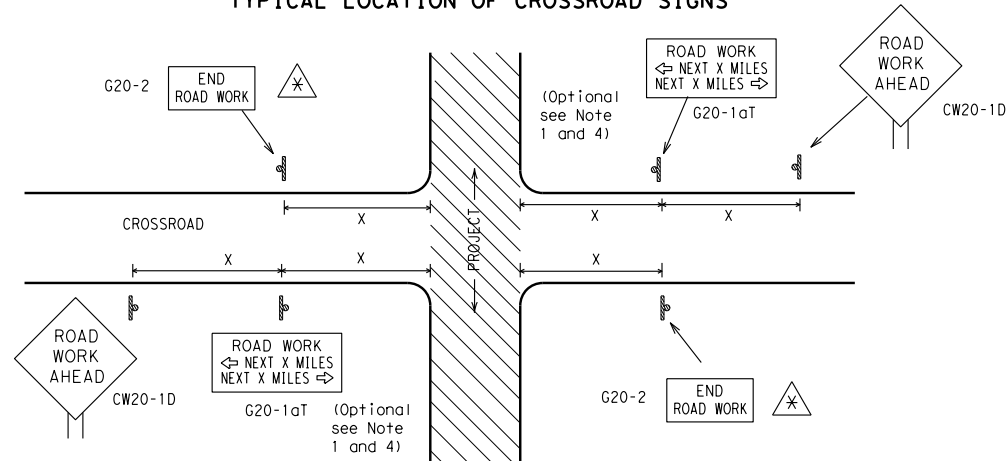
TYPICAL LOCATION OF CROSSROAD SIGNS

G20-2

END
ROAD WORK

(Optional
see Note
1 and 4)

ROAD WORK
⇦ NEXT X MILES
NEXT X MILES ⇨

G20-1aT

ROAD
WORK
AHEAD

CW20-1D

CROSSROAD

X

X

X

X

X

X

PROJECT

ROAD
WORK
AHEAD

CW20-1D

ROAD WORK
⇦ NEXT X MILES
NEXT X MILES ⇨

G20-1aT

(Optional
see Note
1 and 4)

G20-2

END
ROAD WORK